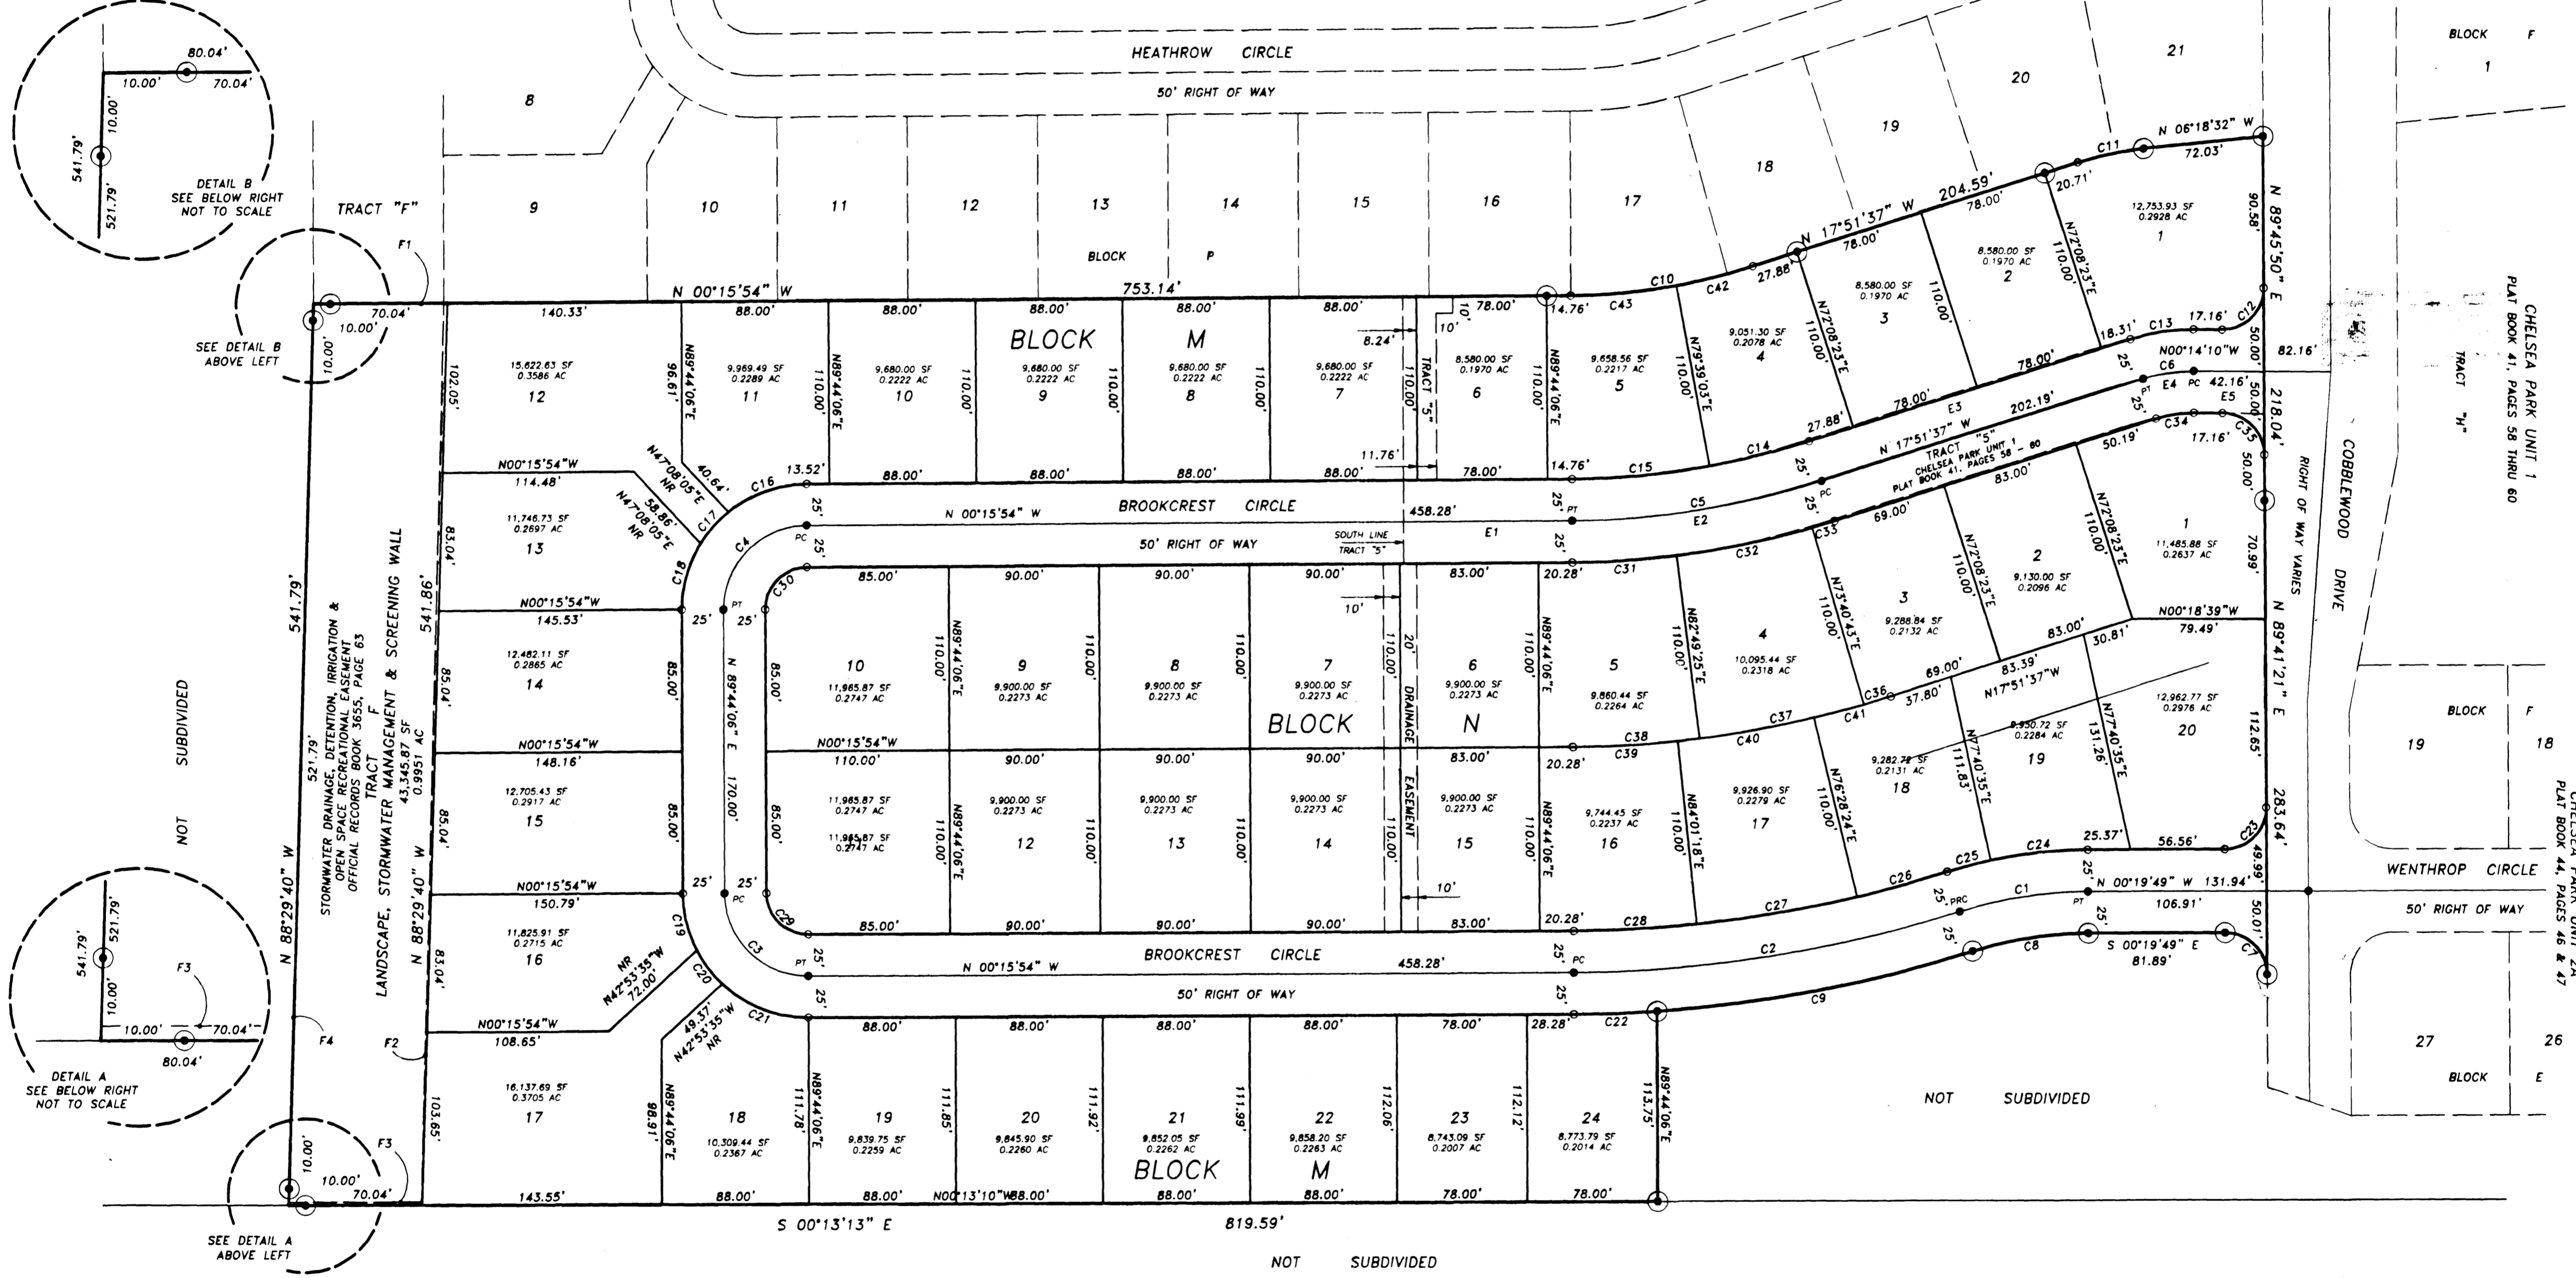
HEATHROW CIRCLE
50' RIGHT OF WAY

21
20
19
18
17
16
15
14
13
12
11
10
9
8

BLOCK F
1

80.04'
10.00'
70.04'
10.00'
541.79'
521.79'
DETAIL B
SEE BELOW RIGHT
NOT TO SCALE

TRACT "F"
F1
SEE DETAIL B
ABOVE LEFT

BLOCK P
N 00°15'54" W
753.14'
70.04'
10.00'
10.00'
140.33'
88.00'
88.00'
88.00'
88.00'
88.00'
78.00'
14.76'
C43
C10
C42
27.88'
N 17°51'37" W 204.59'
78.00'
78.00'
20.71'
C11
N 06°18'32" W
72.03'
90.58'
N 89°45'50" E

BLOCK M
102.05'
15,622.63 SF
0.3586 AC
12
96.61'
N89°44'06"E
9,969.49 SF
0.2289 AC
11
110.00'
9,680.00 SF
0.2222 AC
10
110.00'
9,680.00 SF
0.2222 AC
9
110.00'
9,680.00 SF
0.2222 AC
8
110.00'
9,680.00 SF
0.2222 AC
7
8.24'
10'
TRACT "S"
110.00'
10'
8,580.00 SF
0.1970 AC
6
N89°44'06"E
110.00'
9,658.56 SF
0.2217 AC
5
N79°39'03"E
110.00'
9,051.30 SF
0.2078 AC
4
N72°08'23"E
110.00'
8,580.00 SF
0.1970 AC
3
110.00'
8,580.00 SF
0.1970 AC
2
N72°08'23"E
110.00'
12,753.93 SF
0.2928 AC
1
18.31'
C13
17.16'
C12
50.00'
82.16'
N00°14'10"W
C6
25'
E4
PC
42.16'
E5
25'
78.00'
78.00'
E3
202.19'
N 17°51'37" W
50.19'
C34
17.16'
C35
50.00'
218.04'

CHELSEA PARK UNIT 1
PLAT BOOK 41, PAGES 58 THRU 60
TRACT "H"

N00°15'54"W
114.48'
N47°08'05"E
NR
40.64'
13.52'
88.00'
88.00'
88.00'
88.00'
11.76'
78.00'
14.76'
C15
27.88'
C14
25'
TRACT "S"
CHELSEA PARK UNIT 1
PLAT BOOK 41, PAGES 58 - 60
83.00'
N47°08'05"E
NR
58.86'
C16
C17
25'
BROOKCREST CIRCLE
458.28'
25'
PT
C5
25'
PC
E2
69.00'
N72°08'23"E
110.00'
1
11,485.88 SF
0.2637 AC
70.99'
RIGHT OF WAY VARIES
COBBLEWOOD DRIVE

83.04'
11,746.73 SF
0.2697 AC
13
C18
C4
PC
25'
N 00°15'54" W
50' RIGHT OF WAY
SOUTH LINE
TRACT "S"
E1
25'
C33
C32
2
9,130.00 SF
0.2096 AC
N72°08'23"E
110.00'

N00°15'54"W
145.53'
25'
PT
25'
C30
85.00'
90.00'
90.00'
90.00'
83.00'
20.28'
C31
N73°40'43"E
110.00'
3
9,288.84 SF
0.2132 AC
N00°18'39"W
79.49'
N 89°41'21" E

541.79'
541.86'
85.04'
12,482.11 SF
0.2865 AC
14
85.00'
N 89°44'06" E
85.00'
10
11,965.87 SF
0.2747 AC
110.00'
N89°44'06"E
9
9,900.00 SF
0.2273 AC
110.00'
8
9,900.00 SF
0.2273 AC
110.00'
7
9,900.00 SF
0.2273 AC
10'
110.00'
20'
6
9,900.00 SF
0.2273 AC
110.00'
N89°44'06"E
5
9,860.44 SF
0.2264 AC
N87°49'25"E
110.00'
4
10,095.44 SF
0.2318 AC
83.00'
30.81'
69.00'
83.39'
N17°51'37"W
C36
37.80'
C41
12,962.77 SF
0.2976 AC
20
112.65'

STORMWATER DRAINAGE, DETENTION, IRRIGATION & OPEN SPACE RECREATIONAL EASEMENT
OFFICIAL RECORDS BOOK 3655, PAGE 63
TRACT F
43,345.87 SF
0.9951 AC
LANDSCAPE, STORMWATER MANAGEMENT & SCREENING WALL
NOT SUBDIVIDED
N 88°29'40" W
521.79'
N 88°29'40" W

N00°15'54"W
148.16'
N00°15'54"W
110.00'
90.00'
90.00'
90.00'
BLOCK N
DRAINAGE EASEMENT
83.00'
20.28'
C38
C39
C37
C40
9,950.72 SF
0.2284 AC
19
N77°40'35"E
131.26'

85.04'
12,705.43 SF
0.2917 AC
15
85.00'
170.00'
85.00'
11,965.87 SF
0.2747 AC
11,965.87 SF
0.2747 AC
110.00'
N89°44'06"E
9,900.00 SF
0.2273 AC
12
110.00'
9,900.00 SF
0.2273 AC
13
110.00'
9,900.00 SF
0.2273 AC
14
110.00'
9,900.00 SF
0.2273 AC
15
110.00'
N89°44'06"E
9,744.45 SF
0.2237 AC
16
N84°01'18"E
110.00'
9,926.90 SF
0.2279 AC
17
N76°28'24"E
110.00'
9,282.72 SF
0.2131 AC
18
111.83'
N77°40'35"E
283.64'
C24
25.37'
56.56'
C23
C25
C26

BLOCK F
19
18
CHELSEA PARK UNIT 2A
PLAT BOOK 44, PAGES 46 & 47
WENTHROP CIRCLE
50' RIGHT OF WAY

N00°15'54"W
150.79'
25'
25'
PC
C29
85.00'
90.00'
90.00'
90.00'
10'
83.00'
20.28'
C28
C27
25'
PRC
C1
PT
N 00°19'49" W 131.94'
25'
106.91'
49.99'
50.01'

83.04'
11,825.91 SF
0.2715 AC
16
C19
C3
PT
25'
BROOKCREST CIRCLE
N 00°15'54" W
458.28'
25'
PC
C2
25'
C8
S 00°19'49" E
81.89'
C7

541.79'
521.79'
10.00'
F3
10.00'
70.04'
80.04'
DETAIL A
SEE BELOW RIGHT
NOT TO SCALE

NR
N42°53'35"W
72.00'
C20
50' RIGHT OF WAY
25'
C9
C21
49.37'
N42°53'35"W
NR
F4
F2
N00°15'54"W
108.65'
88.00'
88.00'
88.00'
88.00'
78.00'
28.28'
C22

103.65'
16,137.69 SF
0.3705 AC
17
98.91'
N89°44'06"E
18
10,309.44 SF
0.2367 AC
111.78'
N89°44'06"E
19
9,839.75 SF
0.2259 AC
111.85'
20
9,845.90 SF
0.2260 AC
111.92'
21
9,852.05 SF
0.2262 AC
111.99'
22
9,858.20 SF
0.2263 AC
112.06'
23
8,743.09 SF
0.2007 AC
112.12'
24
8,773.79 SF
0.2014 AC
N89°44'06"E
113.75'
BLOCK M

NOT SUBDIVIDED
27
26
BLOCK E

10.00'
F3
10.00'
70.04'
143.55'
88.00'
88.00'
N00°13'10"W88.00'
88.00'
88.00'
78.00'
78.00'
S 00°13'13" E
819.59'
SEE DETAIL A
ABOVE LEFT
NOT SUBDIVIDED